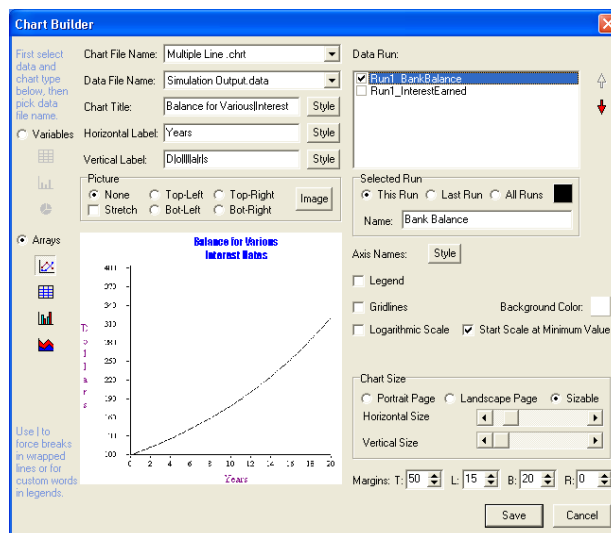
Chart Builder

First select data and chart type below, then pick data file name.

Variables

Arrays

Use | to force breaks in wrapped lines or for custom words in legends.

Chart File Name: Multiple Line .chrt

Data File Name: Simulation Output.data

Chart Title: Balance for Various|Interest Style

Horizontal Label: Years Style

Vertical Label: D|o|l|l|a|r|s Style

Picture

None Top-Left Top-Right

Stretch Bot-Left Bot-Right

Image

Balance for Various Interest Rates

D o l l a r s

400
380
360
340
320
300
280
260
240
220
200

0 2 4 6 8 10 12 14 16 18 20

Years

Data Run:

Run1_BankBalance

Run1_InterestEarned

Selected Run

This Run Last Run All Runs

Name: Bank Balance

Axis Names: Style

Legend

Gridlines Background Color:

Logarithmic Scale Start Scale at Minimum Value

Chart Size

Portrait Page Landscape Page Sizable

Horizontal Size

Vertical Size

Margins: T: 50 L: 15 B: 20 R: 0

Save Cancel